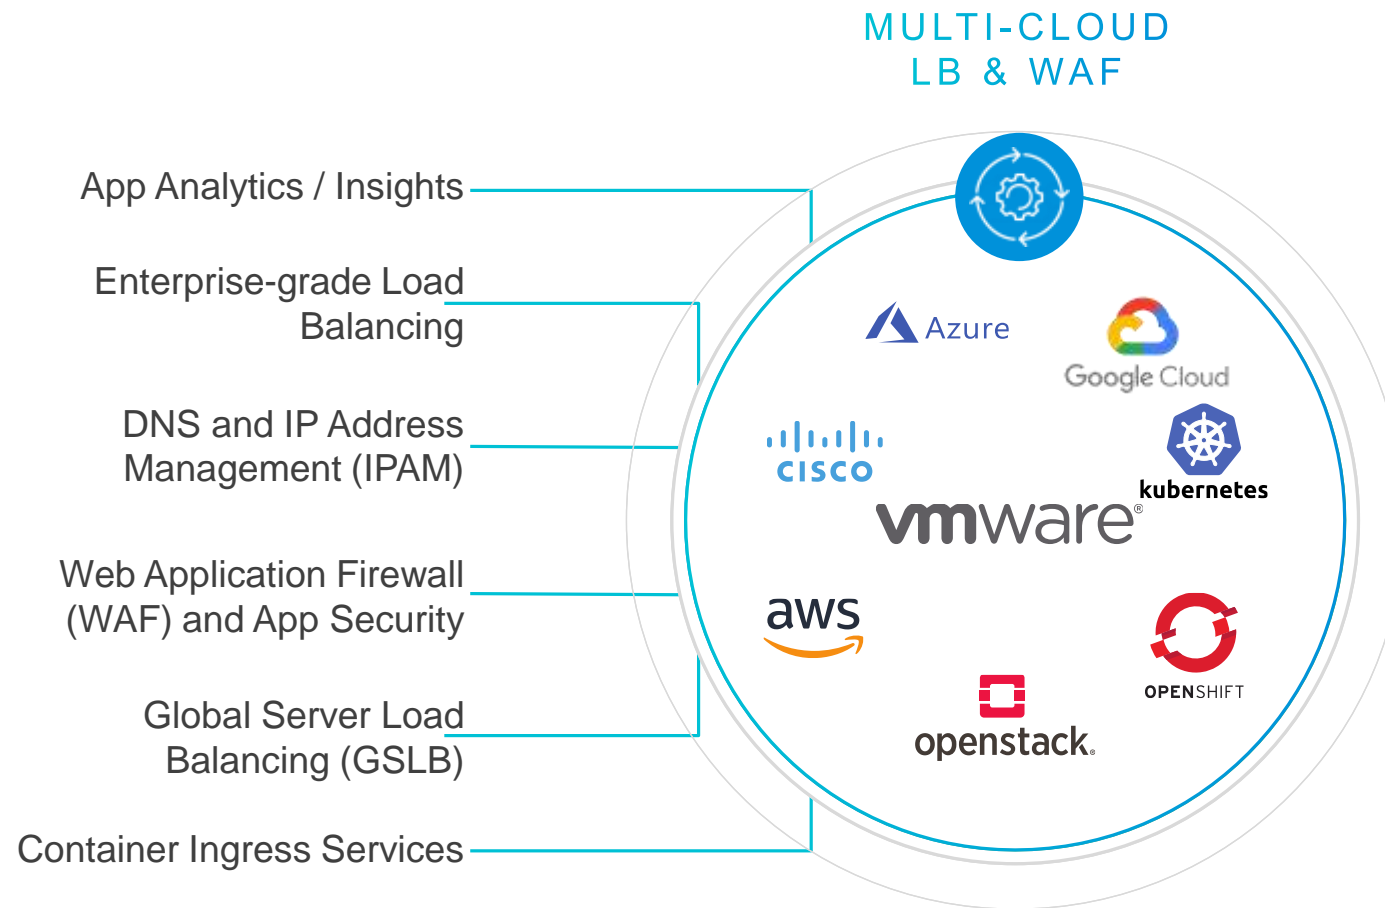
MULTI-CLOUD
LB & WAF

App Analytics / Insights

Enterprise-grade Load Balancing

DNS and IP Address Management (IPAM)

Web Application Firewall (WAF) and App Security

Global Server Load Balancing (GSLB)

Container Ingress Services

Azure

Google Cloud

cisco

kubernetes

vmware®

aws

OPENSHIFT

openstack.